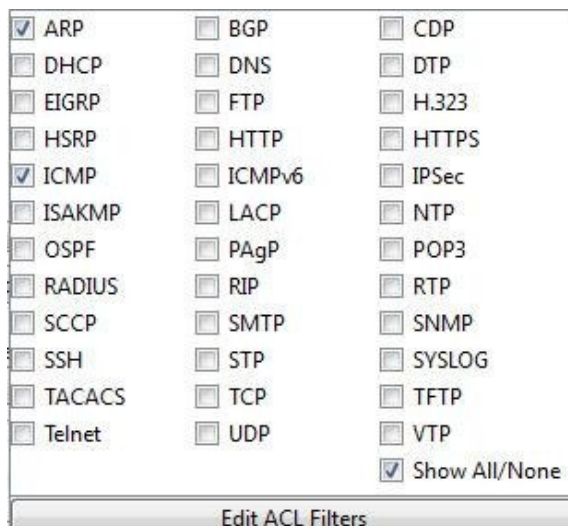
ARP
DHCP
EIGRP
HSRP
ICMP
ISAKMP
OSPF
RADIUS
SCCP
SSH
TACACS
Telnet

BGP
DNS
FTP
HTTP
ICMPv6
LACP
PAgP
RIP
SMTP
STP
TCP
UDP

CDP
DTP
H.323
HTTPS
IPSec
NTP
POP3
RTP
SNMP
SYSLOG
TFTP
VTP
Show All/None

Edit ACL Filters